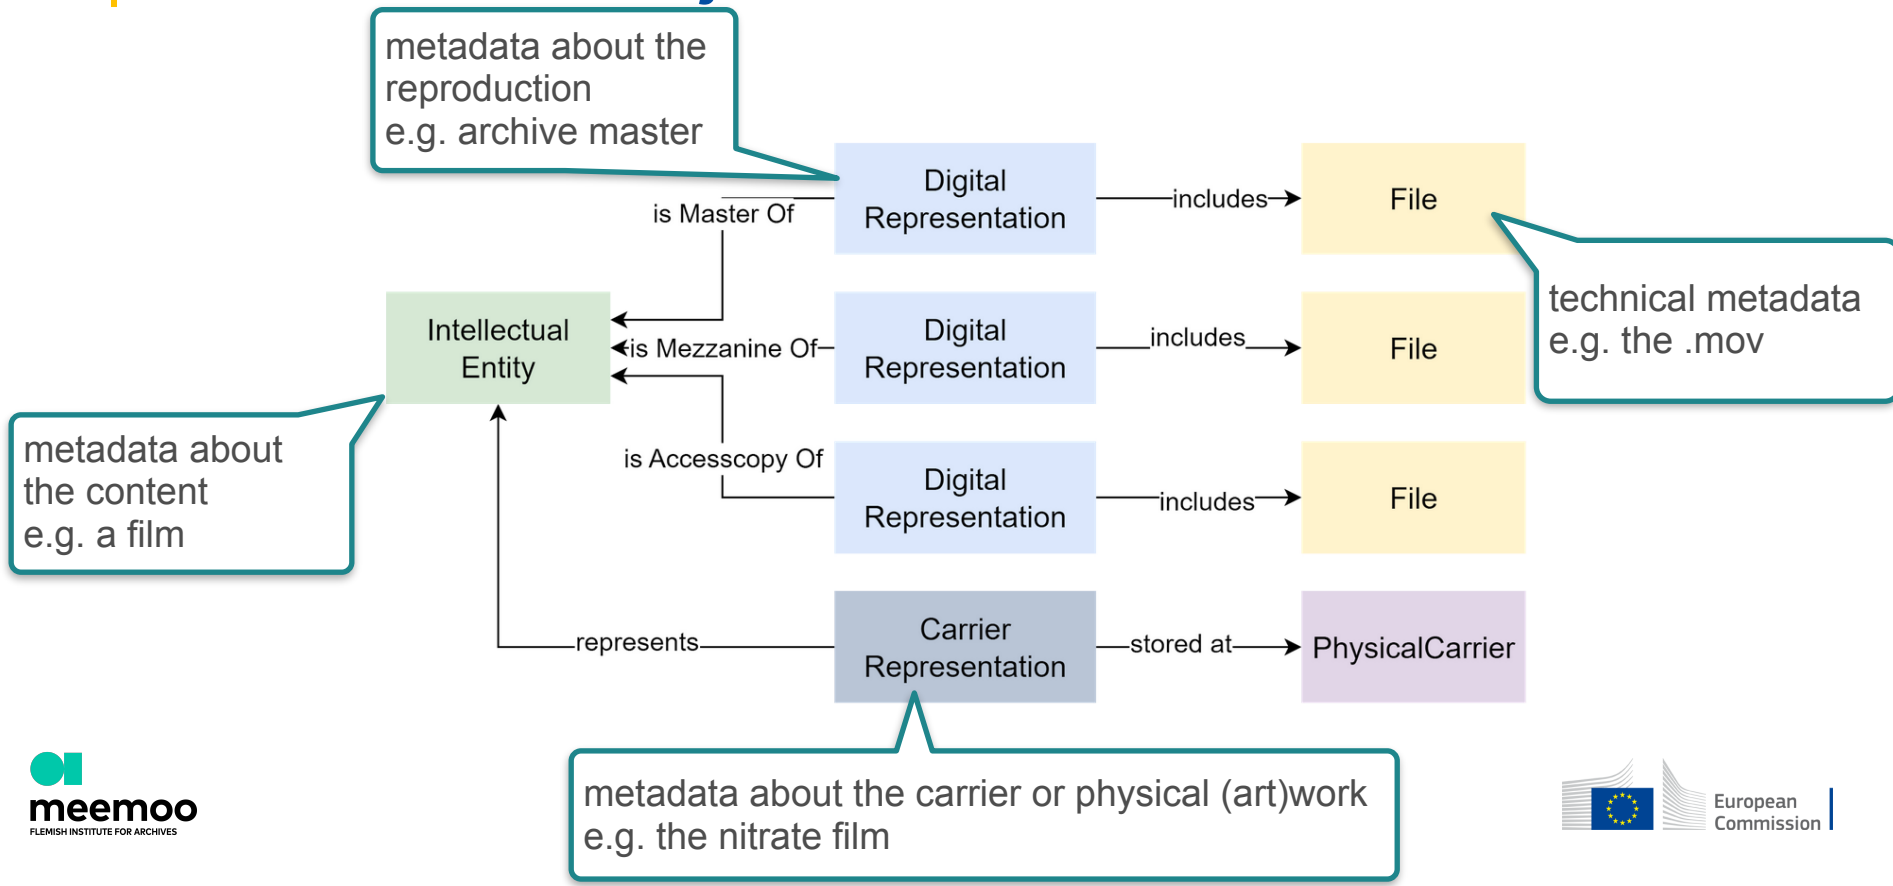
metadata about the reproduction
e.g. archive master

Digital Representation

includes

File

is Master Of

technical metadata
e.g. the .mov

Intellectual Entity

is Mezzanine Of

Digital Representation

includes

File

metadata about the content
e.g. a film

is Accesscopy Of

Digital Representation

includes

File

represents

Carrier Representation

stored at

PhysicalCarrier

meemoo
FLEMISH INSTITUTE FOR ARCHIVES

metadata about the carrier or physical (art)work
e.g. the nitrate film

European Commission